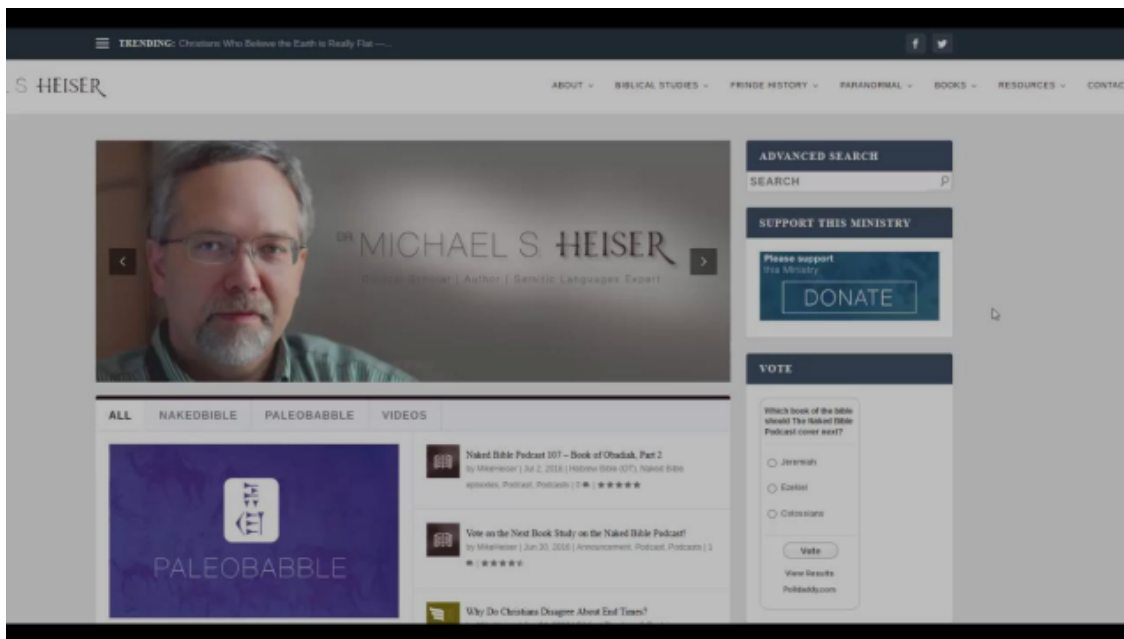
TRENDING: Christians Who Believe the Earth is Really Flat —...

S HEISER

ABOUT ⌄ BIBLICAL STUDIES ⌄ FRINGE HISTORY ⌄ PARANORMAL ⌄ BOOKS ⌄ RESOURCES ⌄ CONTAC

DR MICHAEL S HEISER
Biblical Scholar | Author | Semitic Languages Expert

ADVANCED SEARCH

SEARCH

SUPPORT THIS MINISTRY

Please support this Ministry

DONATE

VOTE

Which book of the bible should The Naked Bible Podcast cover next?

Jeremiah

Ezekiel

Colossians

Vote

View Results

Polldaddy.com

ALL NAKEDBIBLE PALEOBABBLE VIDEOS

PALEOBABBLE

Naked Bible Podcast 107 – Book of Obadiah, Part 2
by MikeHeiser | Jul 2, 2016 | Hebrew Bible (OT), Naked Bible episodes, Podcast, Podcasts | 0 | ★★★★★

Vote on the Next Book Study on the Naked Bible Podcast!
by MikeHeiser | Jun 30, 2016 | Announcement, Podcast, Podcasts | 1 | ★★★★★

Why Do Christians Disagree About End Times?